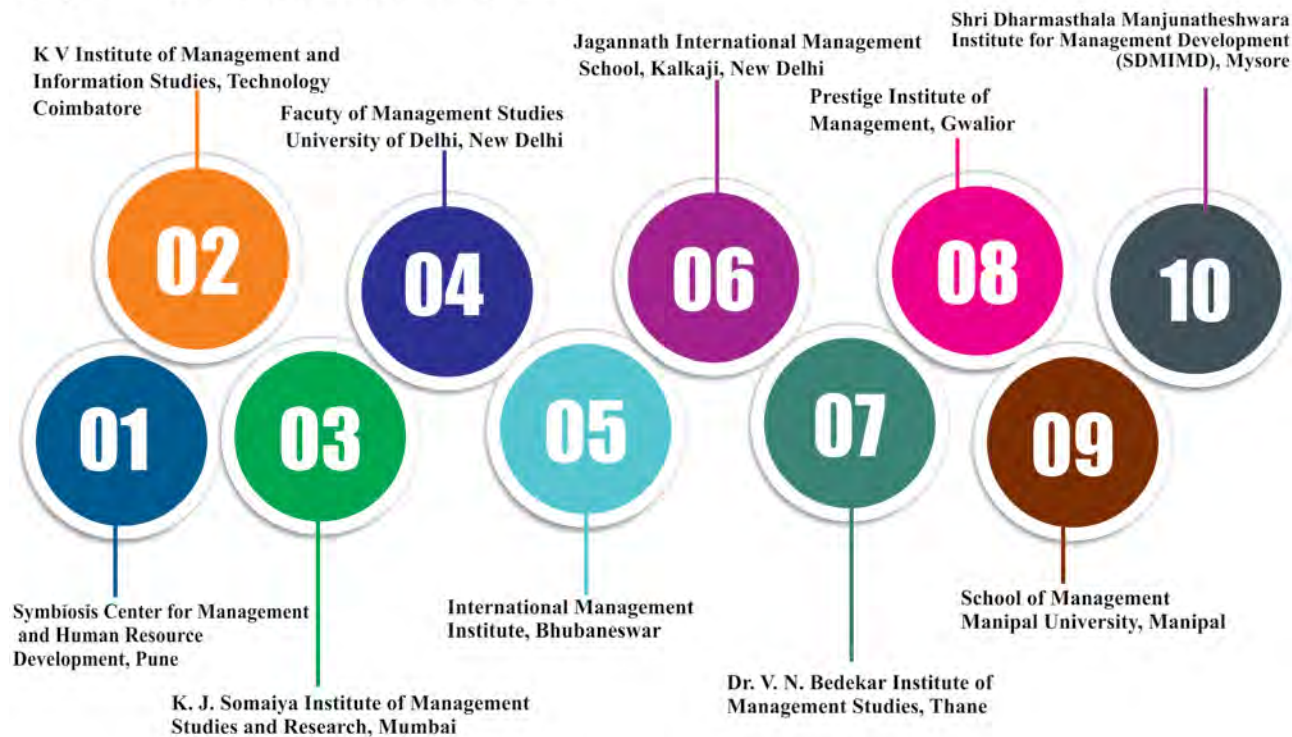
K V Institute of Management and Information Studies, Technology Coimbatore

02

Facuty of Management Studies University of Delhi, New Delhi

04

Jagannath International Management School, Kalkaji, New Delhi

06

Prestige Institute of Management, Gwalior

08

Shri Dharmasthala Manjunatheshwara Institute for Management Development (SDMIMD), Mysore

10

01

Symbiosis Center for Management and Human Resource Development, Pune

03

K. J. Somaiya Institute of Management Studies and Research, Mumbai

05

International Management Institute, Bhubaneswar

07

Dr. V. N. Bedekar Institute of Management Studies, Thane

09

School of Management Manipal University, Manipal